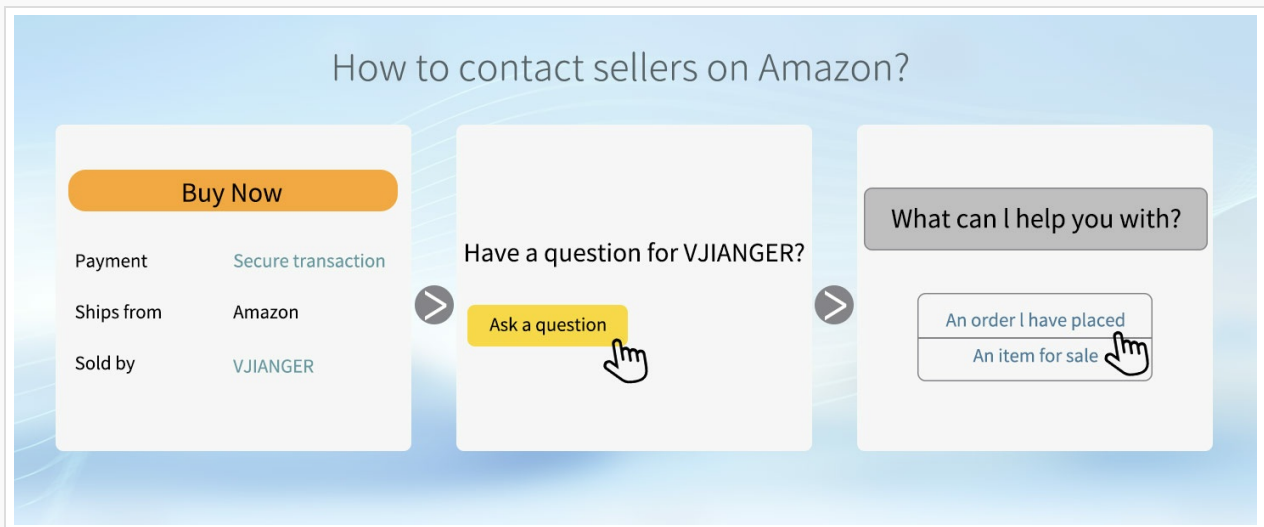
How to contact sellers on Amazon?

Buy Now

| | |
|---|---|
| Payment | Secure transaction |
| Ships from | Amazon |
| Sold by | VJIANGER |

Have a question for VJIANGER?

Ask a question

What can l help you with?

An order l have placed

An item for sale